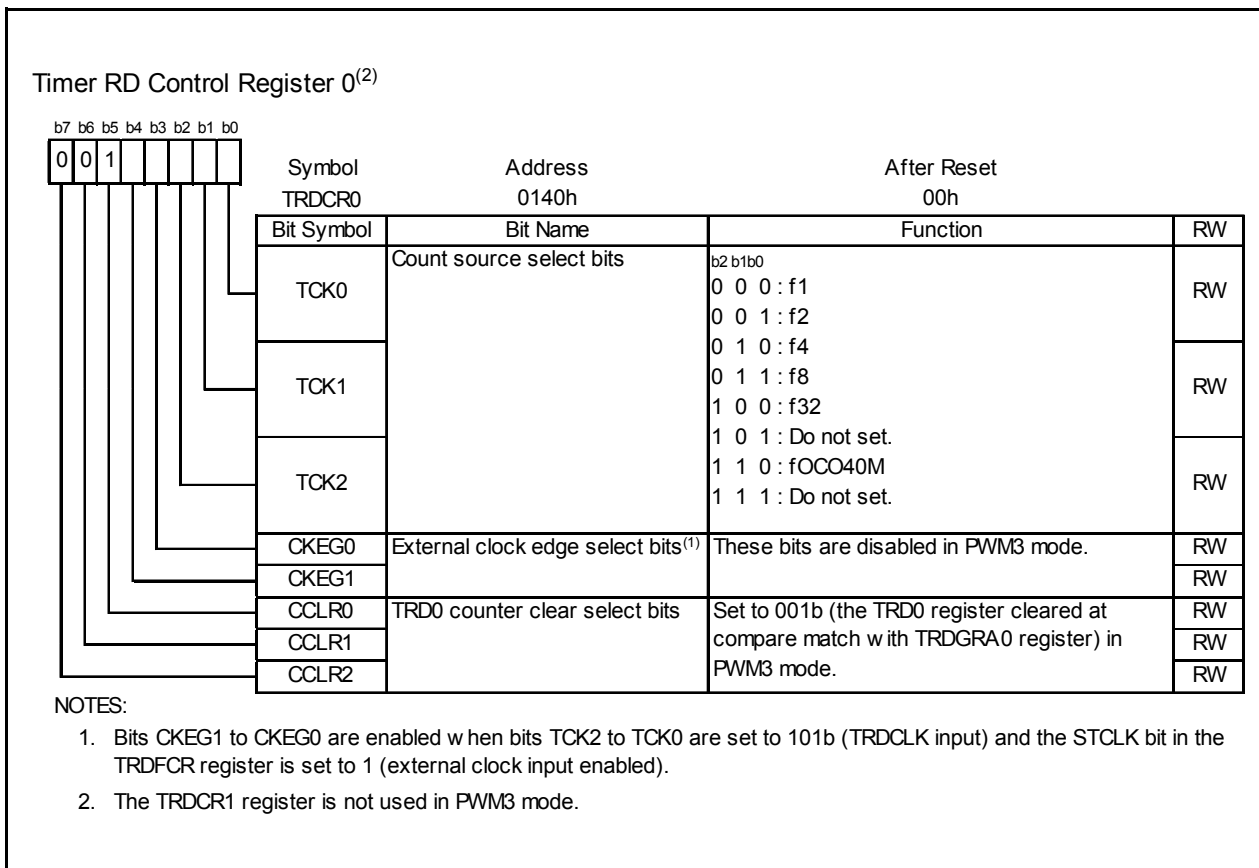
Timer RD Control Register 0$^{(2)}$

b7 b6 b5 b4 b3 b2 b1 b0
0 0 1

| Symbol | Address | After Reset |
|---|---|---|
| TRDCR0 | 0140h | 00h |

| Bit Symbol | Bit Name | Function | RW |
|---|---|---|---|
| TCK0 | Count source select bits | b2 b1b0<br>0 0 0 : f1<br>0 0 1 : f2 | RW |
| TCK1 | | 0 1 0 : f4<br>0 1 1 : f8<br>1 0 0 : f32<br>1 0 1 : Do not set. | RW |
| TCK2 | | 1 1 0 : fOCO40M<br>1 1 1 : Do not set. | RW |
| CKEG0 | External clock edge select bits$^{(1)}$ | These bits are disabled in PWM3 mode. | RW |
| CKEG1 | | | RW |
| CCLR0 | TRD0 counter clear select bits | Set to 001b (the TRD0 register cleared at | RW |
| CCLR1 | | compare match w ith TRDGRA0 register) in | RW |
| CCLR2 | | PWM3 mode. | RW |

NOTES:

1. Bits CKEG1 to CKEG0 are enabled w hen bits TCK2 to TCK0 are set to 101b (TRDCLK input) and the STCLK bit in the TRDFCR register is set to 1 (external clock input enabled).

2. The TRDCR1 register is not used in PWM3 mode.